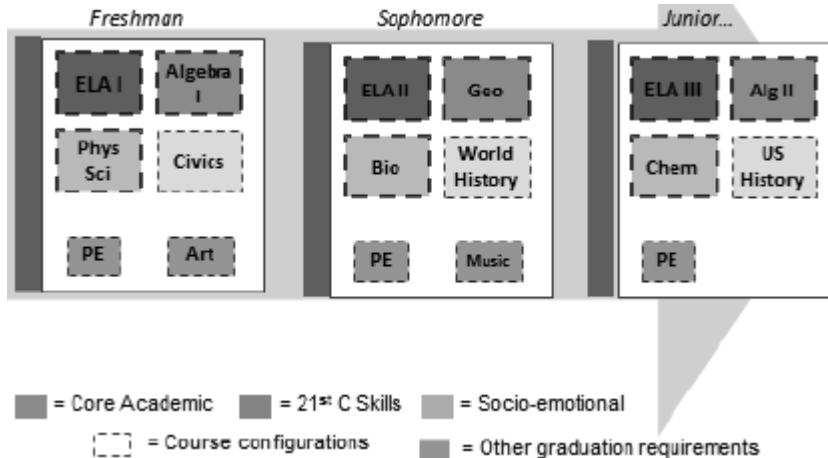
Freshman

ELA I

Algebra I

Phys Sci

Civics

PE

Art

Saphomore

ELA II

Geo

Bio

World History

PE

Music

Junior...

ELA III

Alg II

Chem

US History

PE

= Core Academic = $21^{st}$ C Skills = Socio-emotional

= Course configurations = Other graduation requirements